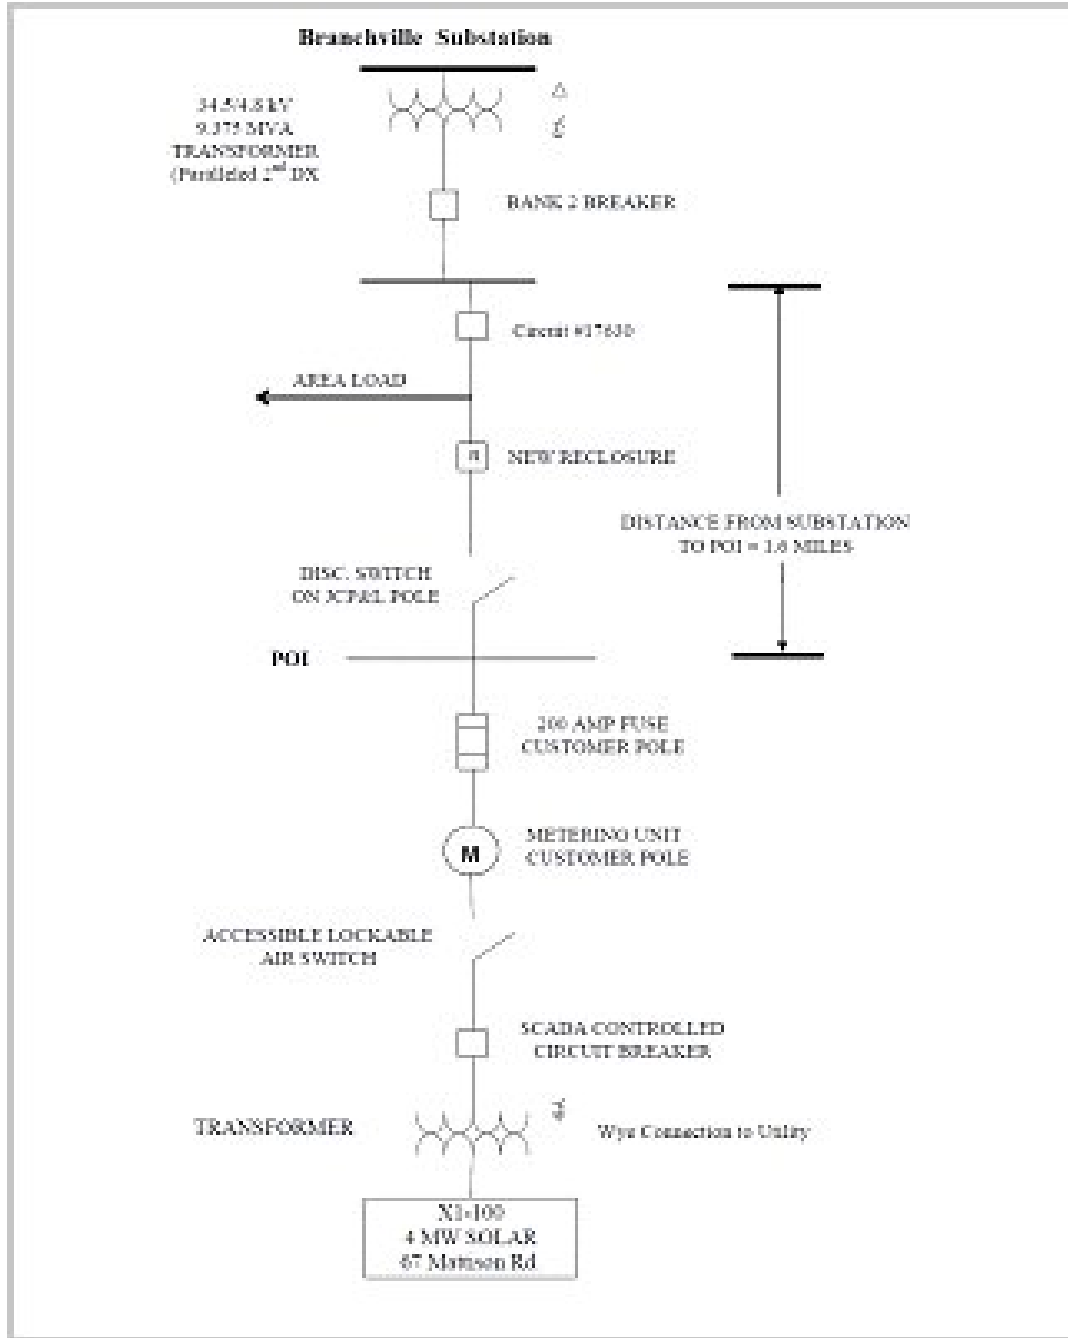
Branchville Substation

34.5/4.8kV
9.375 MVA
TRANSFORMER
(Paralleled 2nd DX

BANK 2 BREAKER

Circuit #17630

AREA LOAD

R

NEW RECLOSURE

DISTANCE FROM SUBSTATION
TO POI = 1.6 MILES

DISC. SWITCH
ON JCP&L POLE

POI

200 AMP FUSE
CUSTOMER POLE

M

METERING UNIT
CUSTOMER POLE

ACCESSIBLE LOCKABLE
AIR SWITCH

SCADA CONTROLLED
CIRCUIT BREAKER

TRANSFORMER

Wye Connection to Utility

X3-100
4 MW SOLAR
67 Mattison Rd